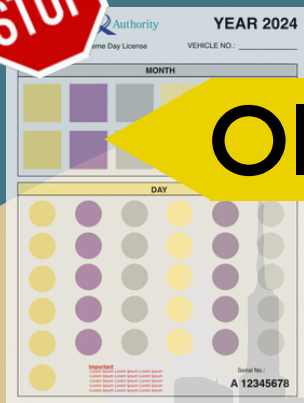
STOP

Authority

YEAR 2024

me Day License

VEHICLE NO.:

MONTH

OI

DAY

Important
Lorem ipsum Lorem ipsum
Lorem ipsum Lorem ipsum
Lorem ipsum Lorem ipsum
Lorem ipsum Lorem ipsum

Serial No.:
A 12345678